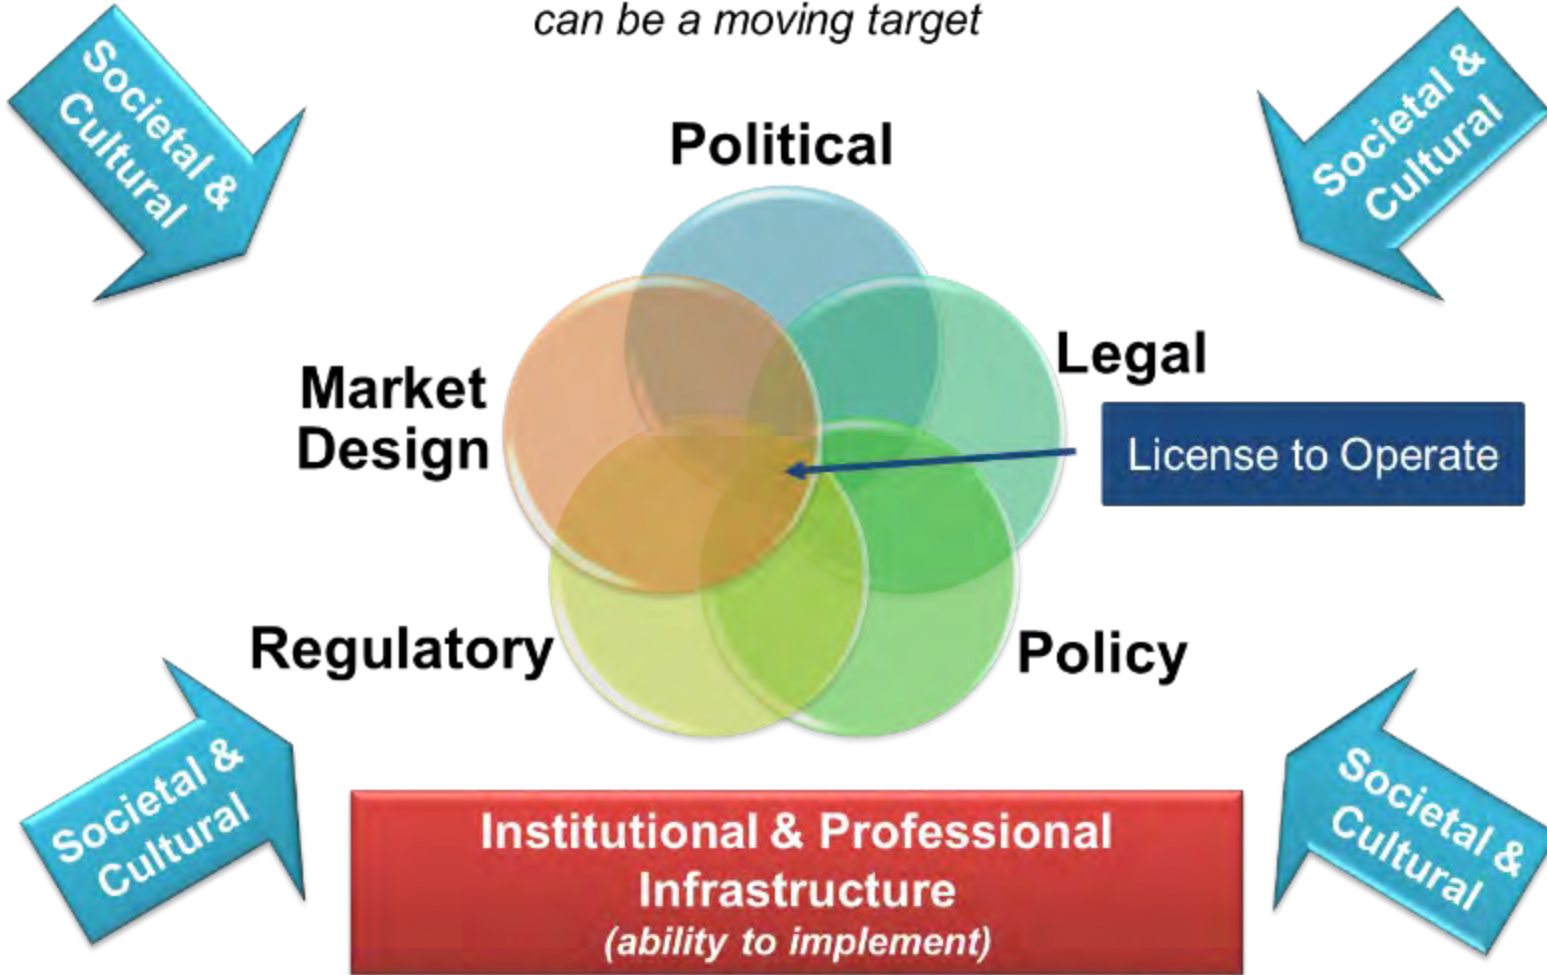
can be a moving target

Societal & Cultural

Societal & Cultural

Political

Legal

Market Design

License to Operate

Regulatory

Policy

Societal & Cultural

Societal & Cultural

Institutional & Professional Infrastructure
(ability to implement)